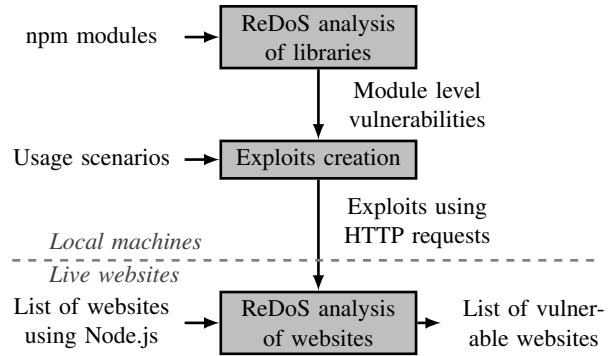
npm modules

ReDoS analysis of libraries

Module level vulnerabilities

Usage scenarios

Exploits creation

Exploits using HTTP requests

Local machines

Live websites

List of websites using Node.js

ReDoS analysis of websites

List of vulnerable websites